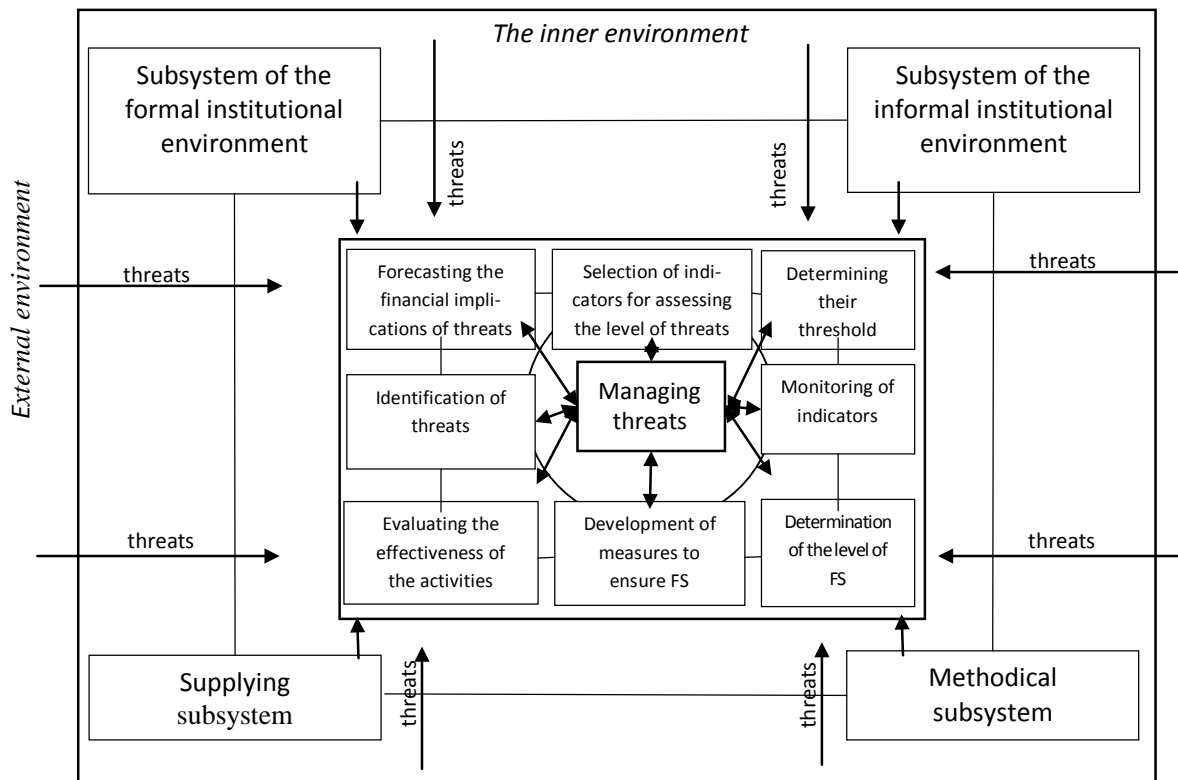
The inner environment

Subsystem of the formal institutional environment

threats

threats

Subsystem of the informal institutional environment

External environment

threats

threats

Forecasting the financial implications of threats

Selection of indicators for assessing the level of threats

Determining their threshold

Identification of threats

Managing threats

Monitoring of indicators

threats

threats

Evaluating the effectiveness of the activities

Development of measures to ensure FS

Determination of the level of FS

Supplying subsystem

threats

threats

Methodical subsystem